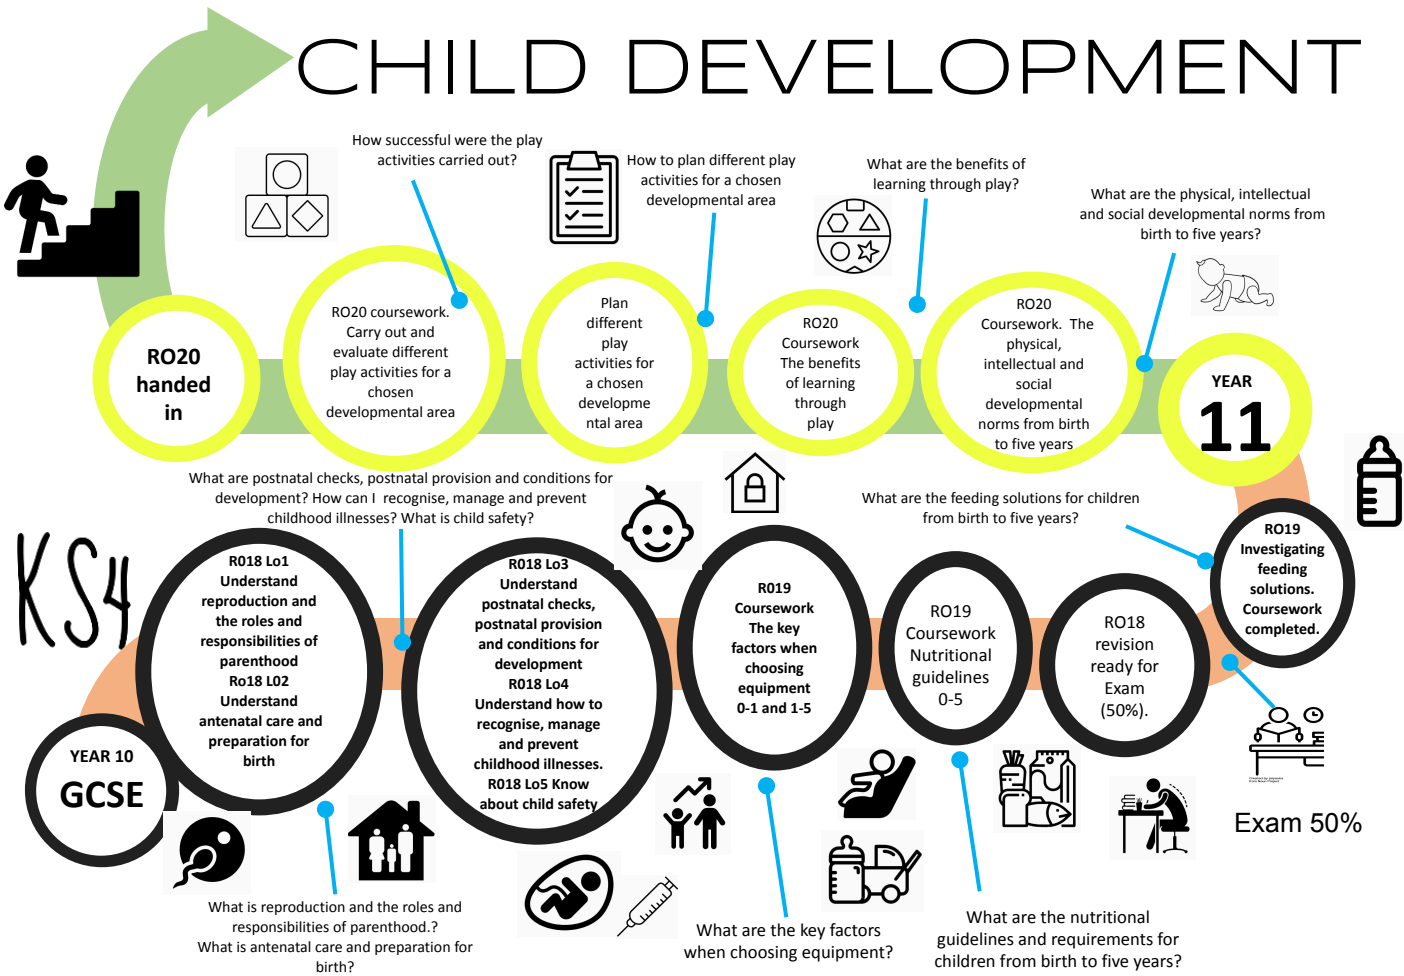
CHILD DEVELOPMENT

How successful were the play activities carried out?

How to plan different play activities for a chosen developmental area

What are the benefits of learning through play?

What are the physical, intellectual and social developmental norms from birth to five years?

RO20 handed in

RO20 coursework. Carry out and evaluate different play activities for a chosen developmental area

Plan different play activities for a chosen developmental area

RO20 Coursework The benefits of learning through play

RO20 Coursework. The physical, intellectual and social developmental norms from birth to five years

YEAR 11

What are postnatal checks, postnatal provision and conditions for development? How can I recognise, manage and prevent childhood illnesses? What is child safety?

What are the feeding solutions for children from birth to five years?

KS4

R018 Lo1 Understand reproduction and the roles and responsibilities of parenthood R018 L02 Understand antenatal care and preparation for birth

R018 Lo3 Understand postnatal checks, postnatal provision and conditions for development R018 Lo4 Understand how to recognise, manage and prevent childhood illnesses. R018 Lo5 Know about child safety

R019 Coursework The key factors when choosing equipment 0-1 and 1-5

RO19 Coursework Nutritional guidelines 0-5

RO18 revision ready for Exam (50%).

RO19 Investigating feeding solutions. Coursework completed.

YEAR 10 GCSE

Exam 50%

What is reproduction and the roles and responsibilities of parenthood.? What is antenatal care and preparation for birth?

What are the key factors when choosing equipment?

What are the nutritional guidelines and requirements for children from birth to five years?